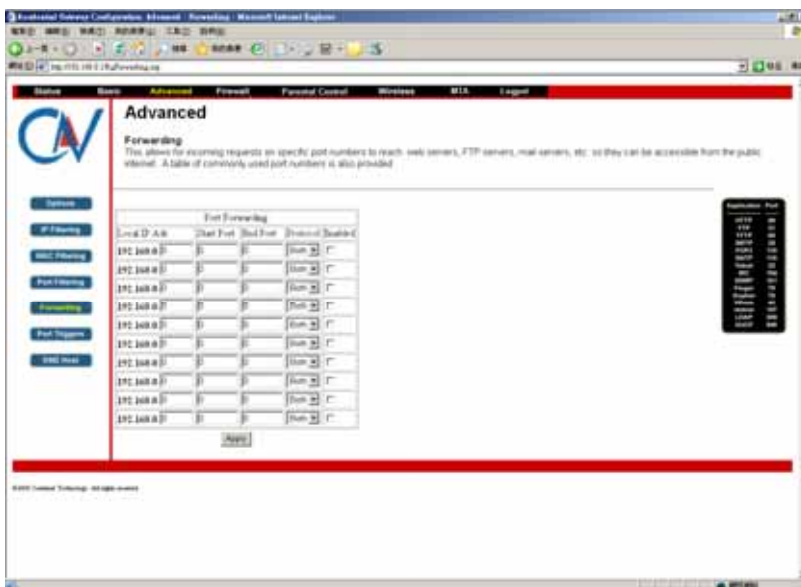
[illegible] Gateway Configuration: Advanced - Forwarding - Microsoft Internet Explorer

Status Basic Advanced Firewall Parental Control Wireless MTA Logout

Advanced

Forwarding

This allows for incoming requests on specific port numbers to reach web servers, FTP servers, mail servers, etc. so they can be accessible from the public internet. A table of commonly used port numbers is also provided.

Options

IP Filtering

MAC Filtering

Port Filtering

Forwarding

Port Triggers

DMZ Host

Port Forwarding

| Local IP Adr | Start Port | End Port | Protocol | Enabled |
|---|---|---|---|---|
| 192.168.0. 0 | 0 | 0 | Both | |
| 192.168.0. 0 | 0 | 0 | Both | |
| 192.168.0. 0 | 0 | 0 | Both | |
| 192.168.0. 0 | 0 | 0 | Both | |
| 192.168.0. 0 | 0 | 0 | Both | |
| 192.168.0. 0 | 0 | 0 | Both | |
| 192.168.0. 0 | 0 | 0 | Both | |
| 192.168.0. 0 | 0 | 0 | Both | |
| 192.168.0. 0 | 0 | 0 | Both | |
| 192.168.0. 0 | 0 | 0 | Both | |

Apply

| Application | Port |
|---|---|
| HTTP | 80 |
| FTP | 21 |
| TFTP | 69 |
| SMTP | 25 |
| POP3 | 110 |
| NNTP | 119 |
| Telnet | 23 |
| IRC | 194 |
| SNMP | 161 |
| Finger | 79 |
| Gopher | 70 |
| Whois | 43 |
| rtelnet | 107 |
| LDAP | 389 |
| UUCP | 540 |

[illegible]